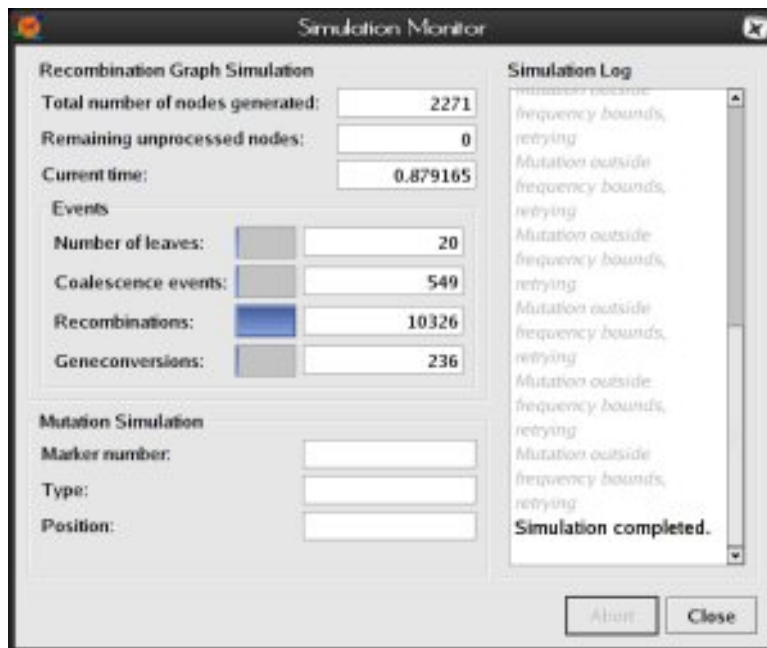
Simulation Monitor

Recombination Graph Simulation

Total number of nodes generated: 2271

Remaining unprocessed nodes: 0

Current time: 0.879165

Events

Number of leaves: 20

Coalescence events: 549

Recombinations: 10326

Geneconversions: 236

Mutation Simulation

Marker number:

Type:

Position:

Simulation Log

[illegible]
frequency bounds,
retrying
Mutation outside
frequency bounds,
retrying
Mutation outside
frequency bounds,
retrying
Mutation outside
frequency bounds,
retrying
Mutation outside
frequency bounds,
retrying
Mutation outside
frequency bounds,
retrying
Simulation completed.

Abort

Close